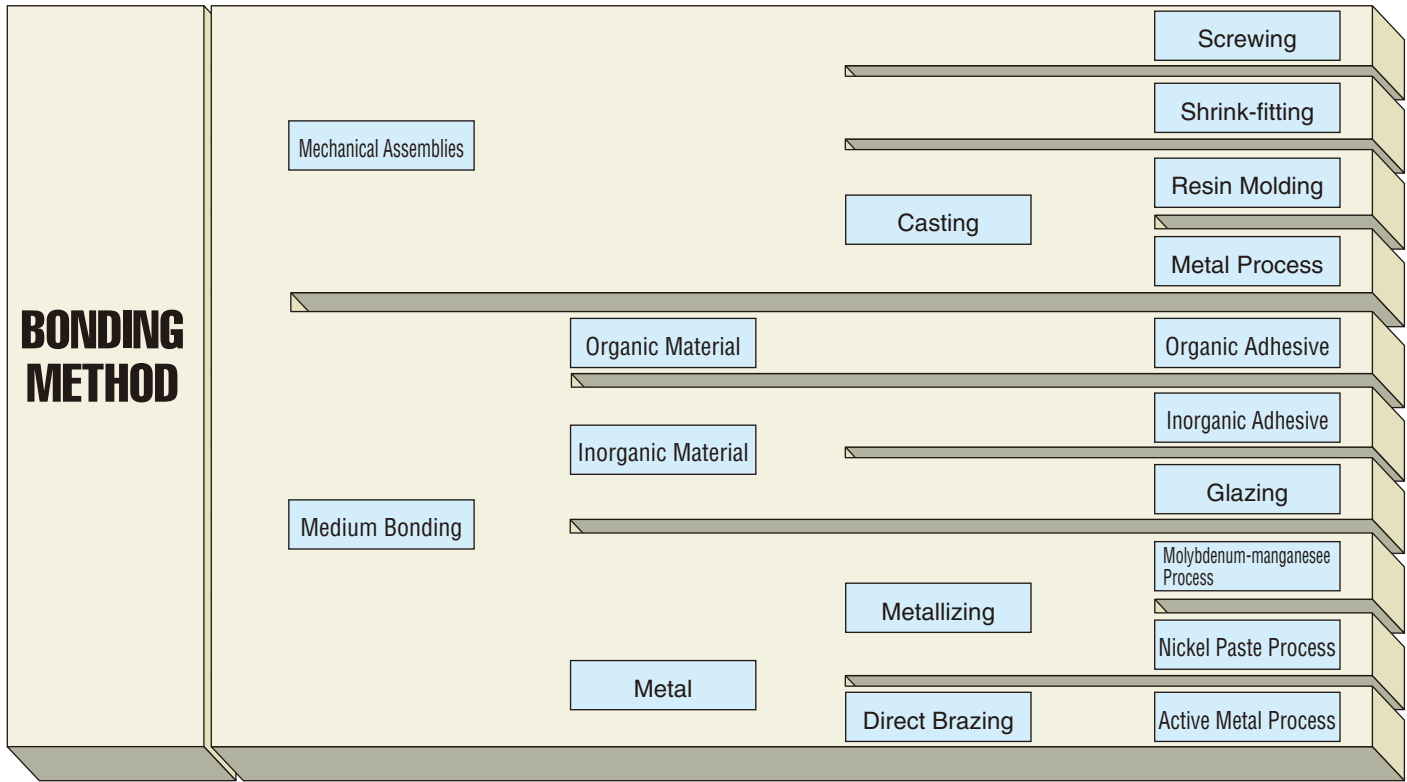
BONDING METHOD

Mechanical Assemblies

Screwing

Shrink-fitting

Casting

Resin Molding

Metal Process

Medium Bonding

Organic Material

Organic Adhesive

Inorganic Material

Inorganic Adhesive

Glazing

Metal

Metallizing

Molybdenum-manganesee Process

Nickel Paste Process

Direct Brazing

Active Metal Process